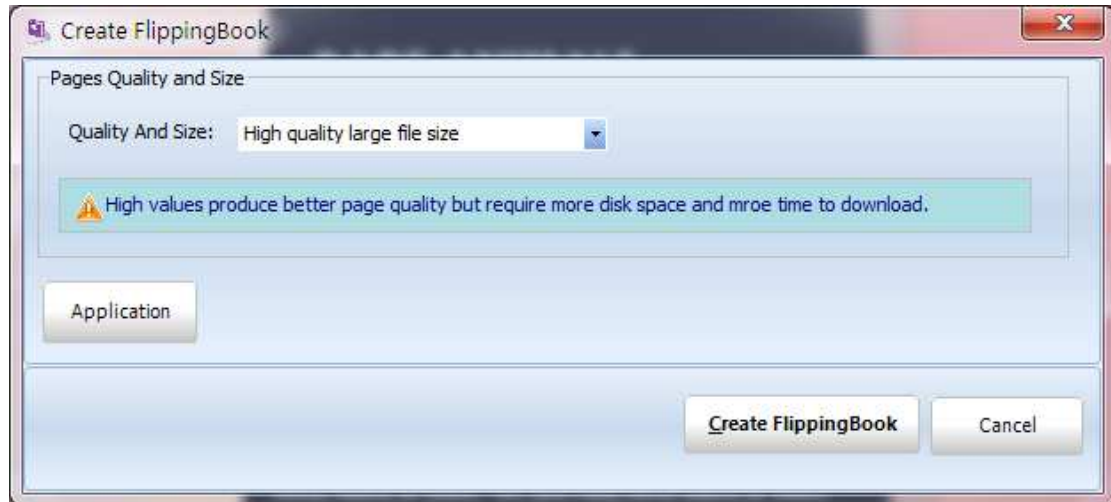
Create FlippingBook

Pages Quality and Size

Quality And Size: High quality large file size

High values produce better page quality but require more disk space and mroe time to download.

Application

Create FlippingBook

Cancel